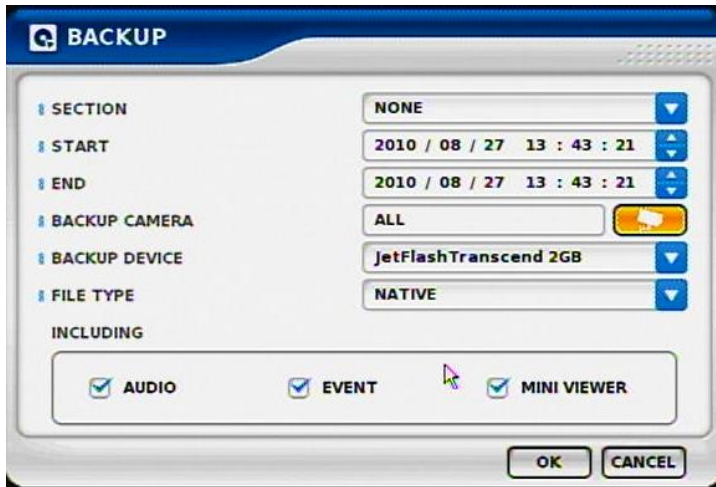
BACKUP

SECTION NONE
START 2010 / 08 / 27 13 : 43 : 21
END 2010 / 08 / 27 13 : 43 : 21
BACKUP CAMERA ALL
BACKUP DEVICE JetFlashTranscend 2GB
FILE TYPE NATIVE

INCLUDING

AUDIO EVENT MINI VIEWER

OK CANCEL